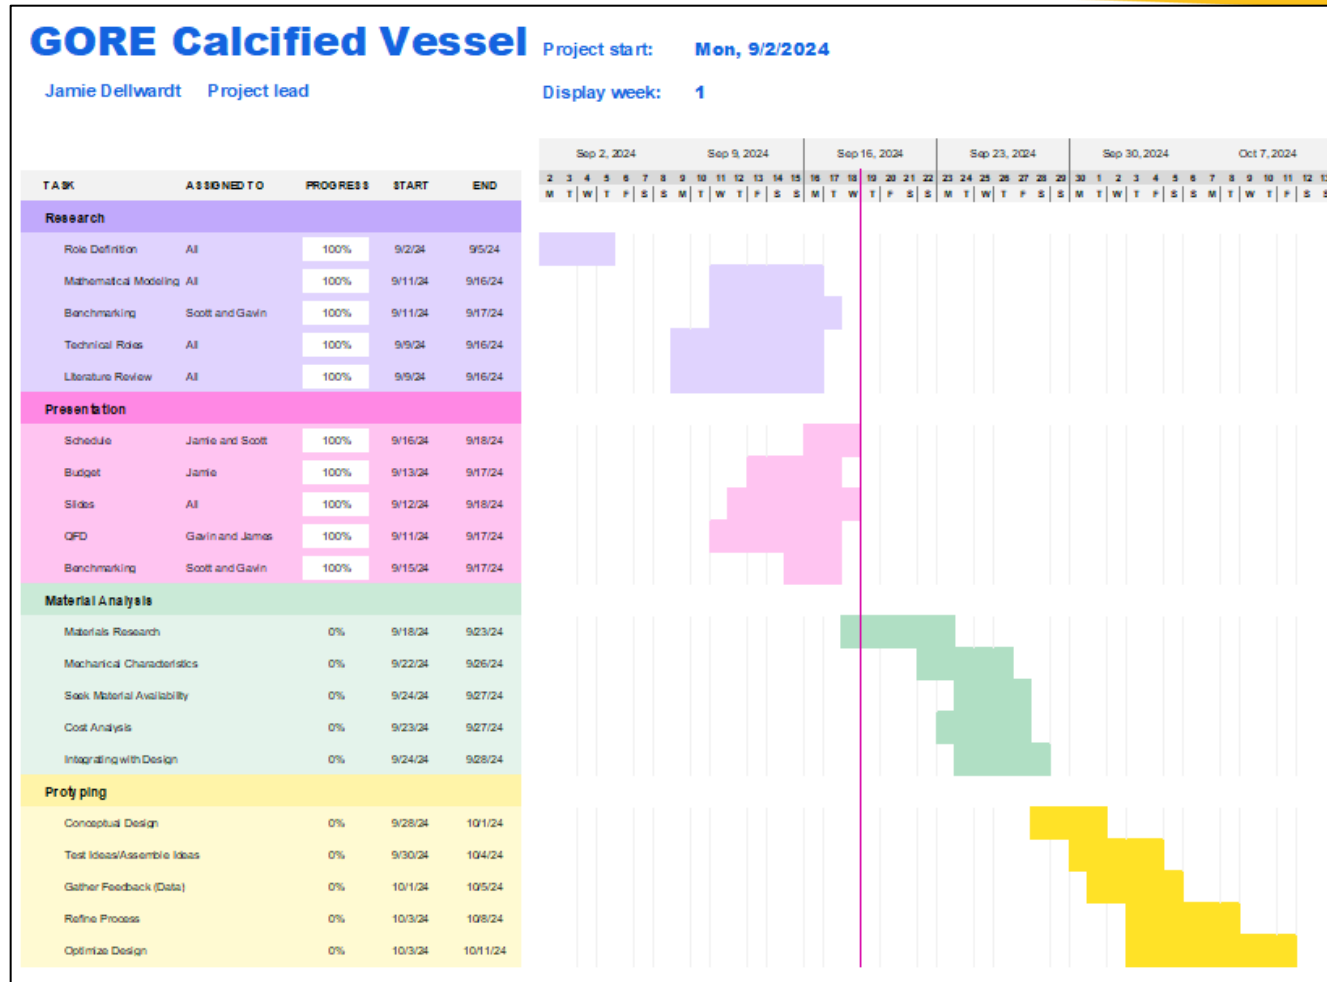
GORE Calcified Vessel

Project start: Mon, 9/2/2024

Jamie Dellwardt Project lead

Display week: 1

Sep 2, 2024 | Sep 9, 2024 | Sep 16, 2024 | Sep 23, 2024 | Sep 30, 2024 | Oct 7, 2024

2 3 4 5 6 7 8 9 10 11 12 13 14 15 16 17 18 19 20 21 22 23 24 25 26 27 28 29 30 1 2 3 4 5 6 7 8 9 10 11 12

M T W T F S S M T W T F S S M T W T F S S M T W T F S S M T W T F S S M T W T F S

| TASK | ASSIGNED TO | PROGRESS | START | END |
|---|---|---|---|---|
| Research | | | | |
| Role Definition | All | 100% | 9/2/24 | 9/5/24 |
| Mathematical Modeling | All | 100% | 9/11/24 | 9/16/24 |
| Benchmarking | Scott and Gavin | 100% | 9/11/24 | 9/17/24 |
| Technical Roles | All | 100% | 9/9/24 | 9/16/24 |
| Literature Review | All | 100% | 9/9/24 | 9/16/24 |
| Presentation | | | | |
| Schedule | Jamie and Scott | 100% | 9/16/24 | 9/18/24 |
| Budget | Jamie | 100% | 9/13/24 | 9/17/24 |
| Slides | All | 100% | 9/12/24 | 9/18/24 |
| QFD | Gavin and James | 100% | 9/11/24 | 9/17/24 |
| Benchmarking | Scott and Gavin | 100% | 9/15/24 | 9/17/24 |
| Material Analysis | | | | |
| Materials Research | | 0% | 9/18/24 | 9/23/24 |
| Mechanical Characteristics | | 0% | 9/22/24 | 9/26/24 |
| Seek Material Availability | | 0% | 9/24/24 | 9/27/24 |
| Cost Analysis | | 0% | 9/23/24 | 9/27/24 |
| Integrating with Design | | 0% | 9/24/24 | 9/28/24 |
| Protyping | | | | |
| Conceptual Design | | 0% | 9/28/24 | 10/1/24 |
| Test Ideas/Assemble Ideas | | 0% | 9/30/24 | 10/4/24 |
| Gather Feedback (Data) | | 0% | 10/1/24 | 10/5/24 |
| Refine Process | | 0% | 10/3/24 | 10/8/24 |
| Optimize Design | | 0% | 10/3/24 | 10/11/24 |